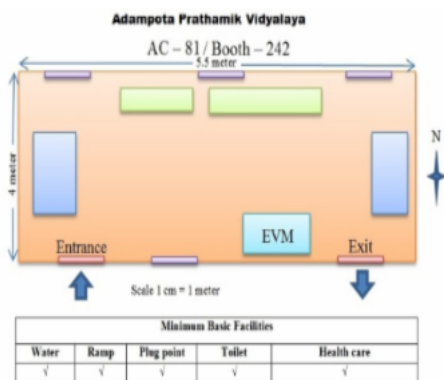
Adampota Prathamik Vidyalaya

AC – 81 / Booth – 242

5.5 meter

4 meter

N

EVM

Entrance

Exit

Scale 1 cm = 1 meter

| Minimum Basic Facilities | | | | |
|---|---|---|---|---|
| Water | Ramp | Plug point | Toilet | Health care |
| √ | √ | √ | √ | √ |